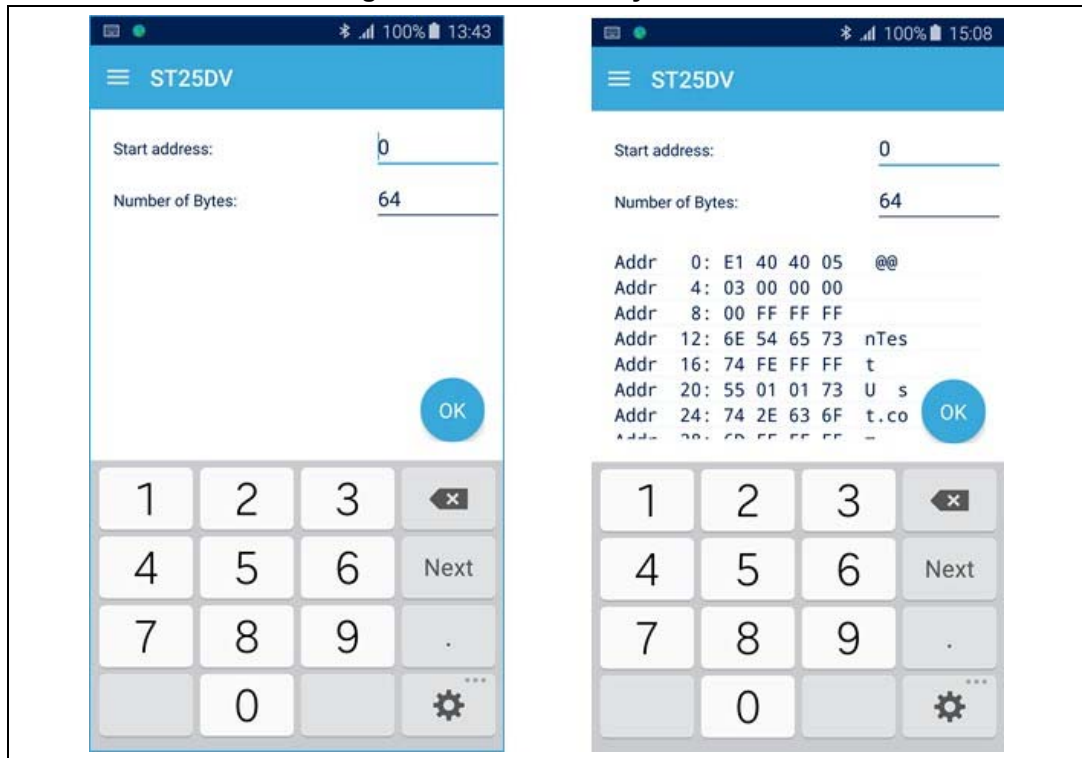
100% 13:43

ST25DV

Start address: 0

Number of Bytes: 64

OK

1 2 3
4 5 6 Next
7 8 9 .
0

100% 15:08

ST25DV

Start address: 0

Number of Bytes: 64

Addr 0: E1 40 40 05 @@
Addr 4: 03 00 00 00
Addr 8: 00 FF FF FF
Addr 12: 6E 54 65 73 nTes
Addr 16: 74 FE FF FF t
Addr 20: 55 01 01 73 U s
Addr 24: 74 2E 63 6F t.co
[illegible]

OK

1 2 3
4 5 6 Next
7 8 9 .
0